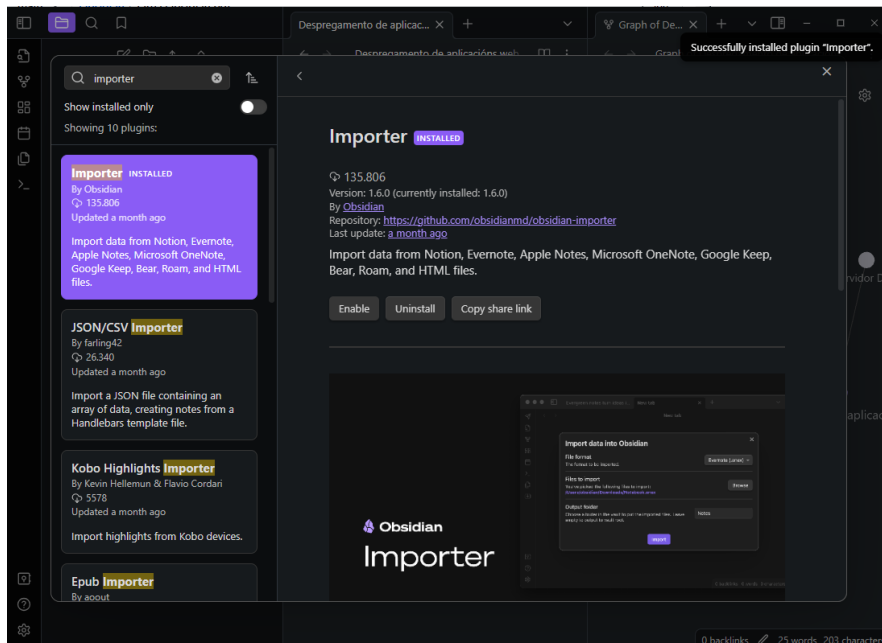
Despregamento de aplicac... ×
+
Graph of De... ×
+
Successfully installed plugin "Importer".
Despregamento de aplicacións web:
Grap
importer
Show installed only
Showing 10 plugins:
Importer INSTALLED
By Obsidian
135.806
Updated a month ago
Import data from Notion, Evernote, Apple Notes, Microsoft OneNote, Google Keep, Bear, Roam, and HTML files.
JSON/CSV Importer
By farling42
26.340
Updated a month ago
Import a JSON file containing an array of data, creating notes from a Handlebars template file.
Kobo Highlights Importer
By Kevin Hellemun & Flavio Cordari
5578
Updated a month ago
Import highlights from Kobo devices.
Epub Importer
By aoout
Importer INSTALLED
135.806
Version: 1.6.0 (currently installed: 1.6.0)
By Obsidian
Repository: https://github.com/obsidianmd/obsidian-importer
Last update: a month ago
Import data from Notion, Evernote, Apple Notes, Microsoft OneNote, Google Keep, Bear, Roam, and HTML files.
Enable
Uninstall
Copy share link
Obsidian
Importer
Import data into Obsidian
File format
Evernote (.enex)
Files to import
Browse
Output folder
Notes
Import
rvidor D
aplicac
0 backlinks
25 words 203 characte